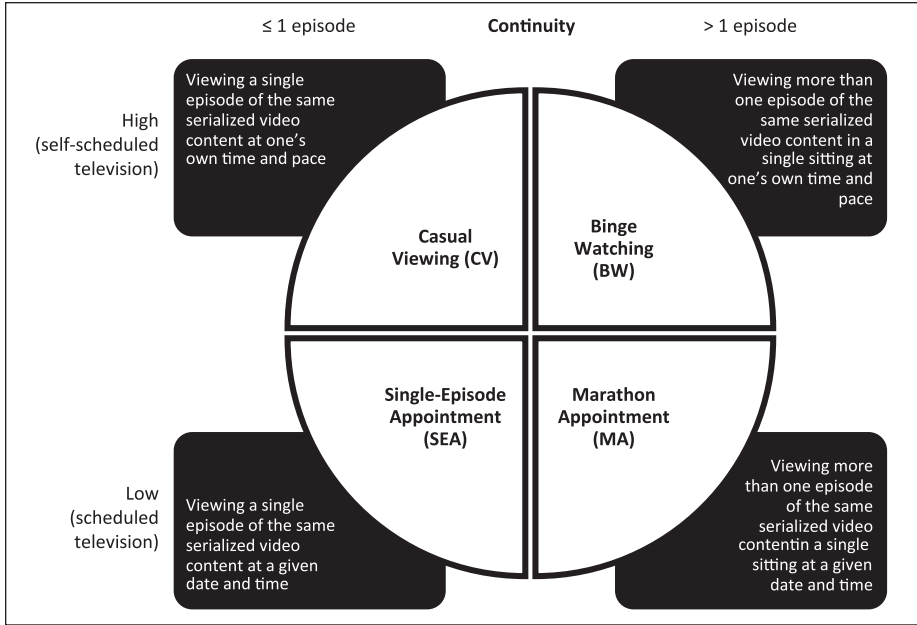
≤ 1 episode

Continuity

> 1 episode

High (self-scheduled television)

Viewing a single episode of the same serialized video content at one's own time and pace

Viewing more than one episode of the same serialized video content in a single sitting at one's own time and pace

Casual Viewing (CV)

Binge Watching (BW)

Single-Episode Appointment (SEA)

Marathon Appointment (MA)

Low (scheduled television)

Viewing a single episode of the same serialized video content at a given date and time

Viewing more than one episode of the same serialized video contentin a single sitting at a given date and time